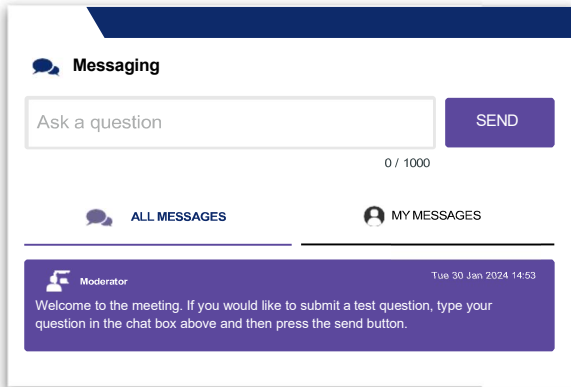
Messaging

Ask a question

SEND

0 / 1000

ALL MESSAGES

MY MESSAGES

Moderator

Tue 30 Jan 2024 14:53

Welcome to the meeting. If you would like to submit a test question, type your question in the chat box above and then press the send button.